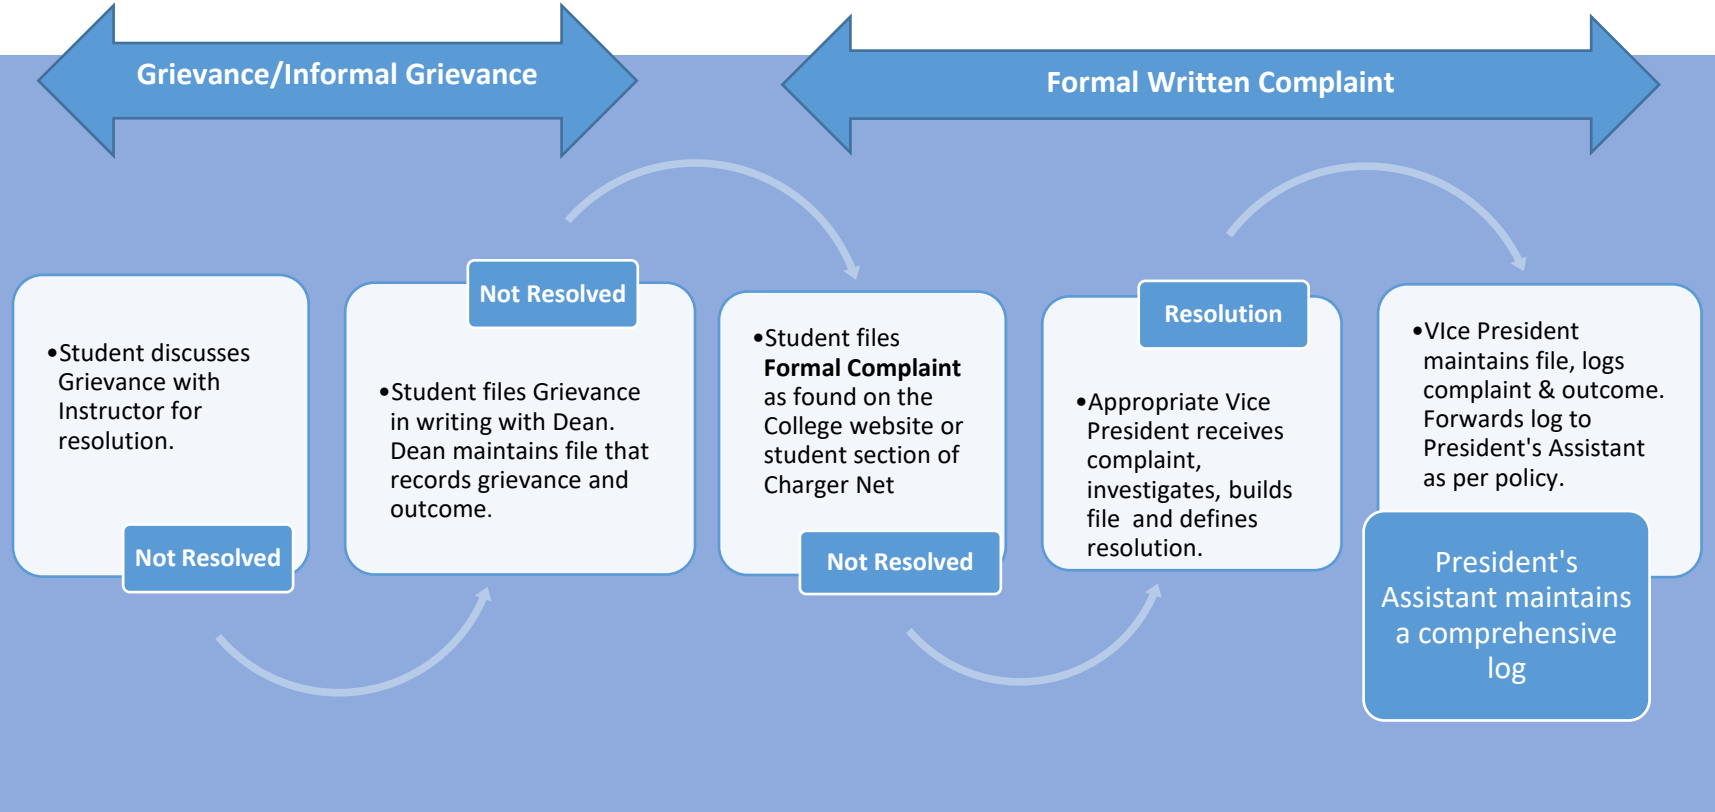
Grievance/Informal Grievance

Formal Written Complaint

•Student discusses Grievance with Instructor for resolution.

Not Resolved

Not Resolved

•Student files Grievance in writing with Dean. Dean maintains file that records grievance and outcome.

•Student files **Formal Complaint** as found on the College website or student section of Charger Net

Not Resolved

Resolution

•Appropriate Vice President receives complaint, investigates, builds file and defines resolution.

•VIce President maintains file, logs complaint & outcome. Forwards log to President's Assistant as per policy.

President's Assistant maintains a comprehensive log